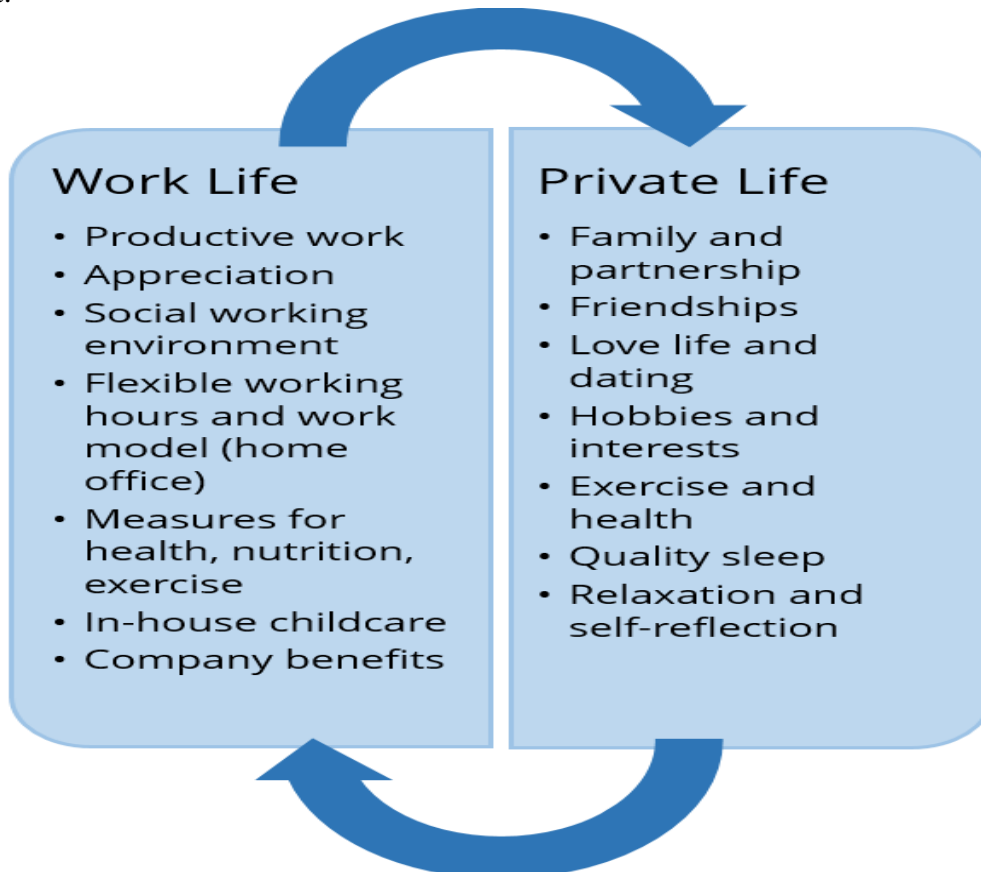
Work Life

- Productive work
- Appreciation
- Social working environment
- Flexible working hours and work model (home office)
- Measures for health, nutrition, exercise
- In-house childcare
- Company benefits

Private Life

- Family and partnership
- Friendships
- Love life and dating
- Hobbies and interests
- Exercise and health
- Quality sleep
- Relaxation and self-reflection